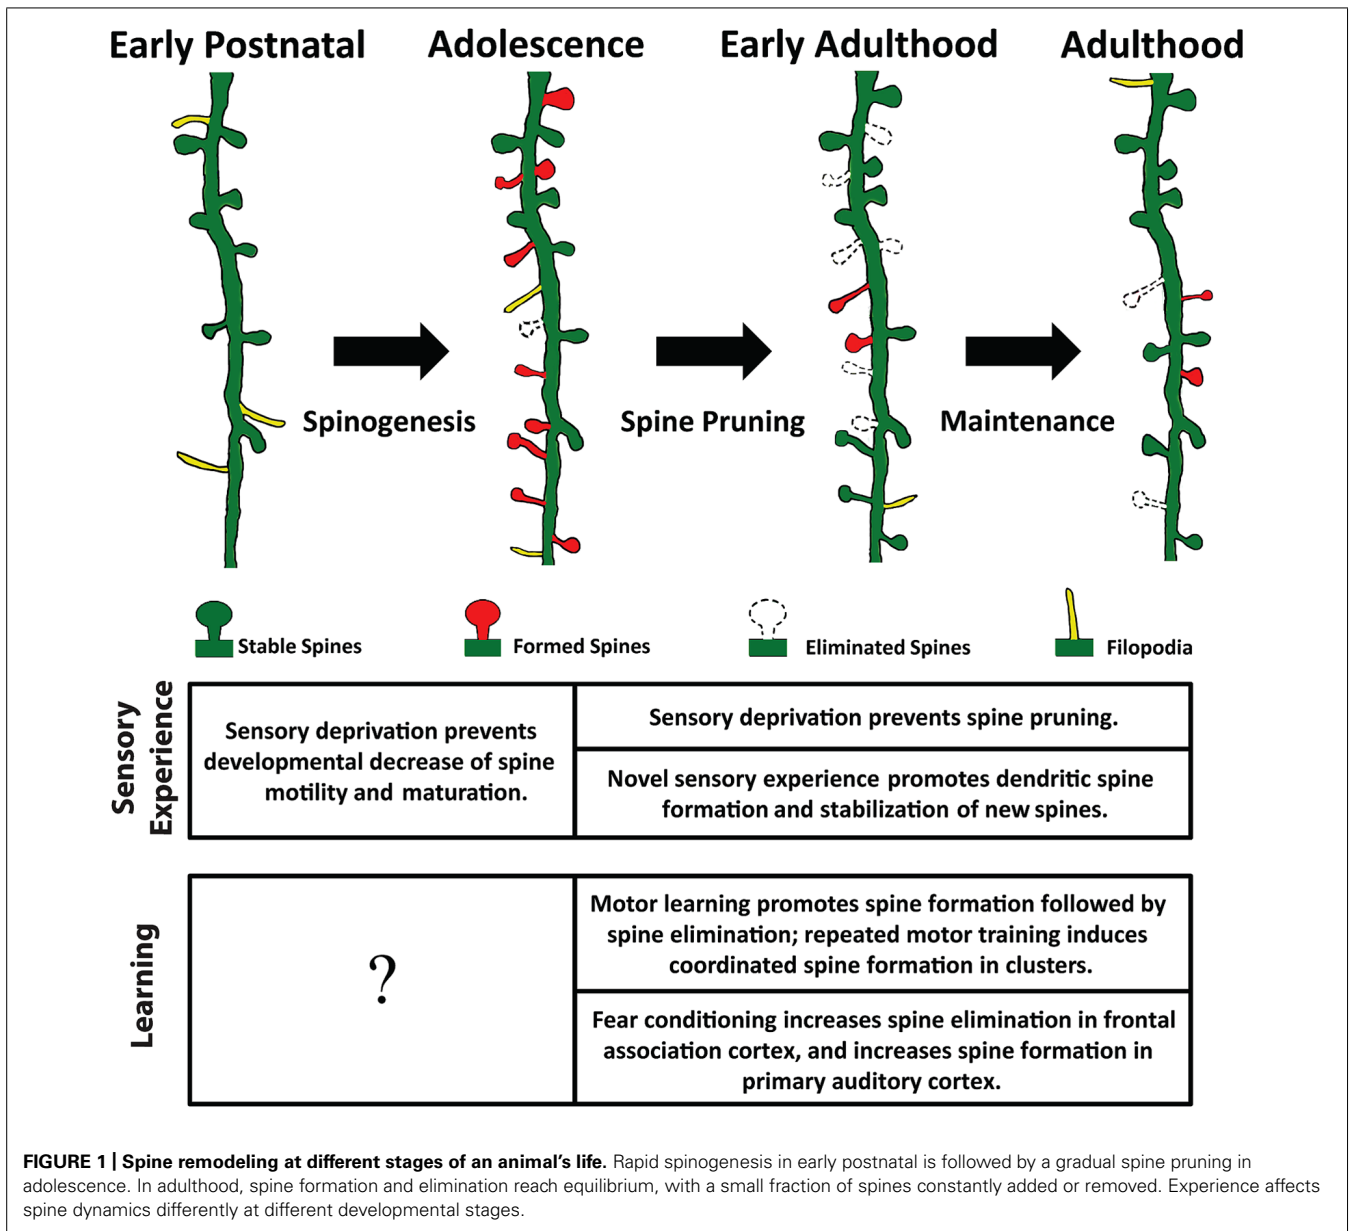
Early Postnatal Adolescence Early Adulthood Adulthood

Spinogenesis

Spine Pruning

Maintenance

Stable Spines

Formed Spines

Eliminated Spines

Filopodia

Sensory Experience

| Sensory deprivation prevents developmental decrease of spine motility and maturation. | Sensory deprivation prevents spine pruning. |
|---|---|
| | Novel sensory experience promotes dendritic spine formation and stabilization of new spines. |

Learning

| ? | Motor learning promotes spine formation followed by spine elimination; repeated motor training induces coordinated spine formation in clusters. |
|---|---|
| | Fear conditioning increases spine elimination in frontal association cortex, and increases spine formation in primary auditory cortex. |

FIGURE 1 | Spine remodeling at different stages of an animal's life. Rapid spinogenesis in early postnatal is followed by a gradual spine pruning in adolescence. In adulthood, spine formation and elimination reach equilibrium, with a small fraction of spines constantly added or removed. Experience affects spine dynamics differently at different developmental stages.